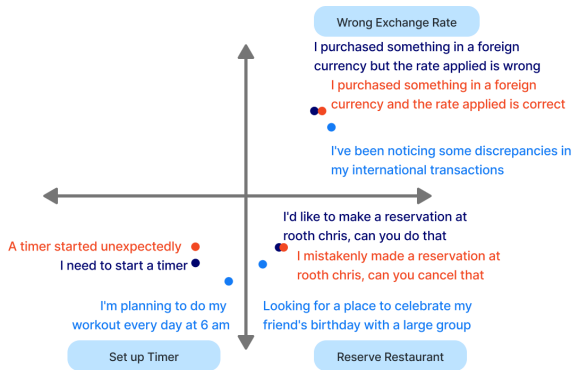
Wrong Exchange Rate

I purchased something in a foreign currency but the rate applied is wrong

I purchased something in a foreign currency and the rate applied is correct

I've been noticing some discrepancies in my international transactions

I'd like to make a reservation at rooth chris, can you do that

A timer started unexpectedly

I need to start a timer

I mistakenly made a reservation at rooth chris, can you cancel that

I'm planning to do my workout every day at 6 am

Looking for a place to celebrate my friend's birthday with a large group

Set up Timer

Reserve Restaurant